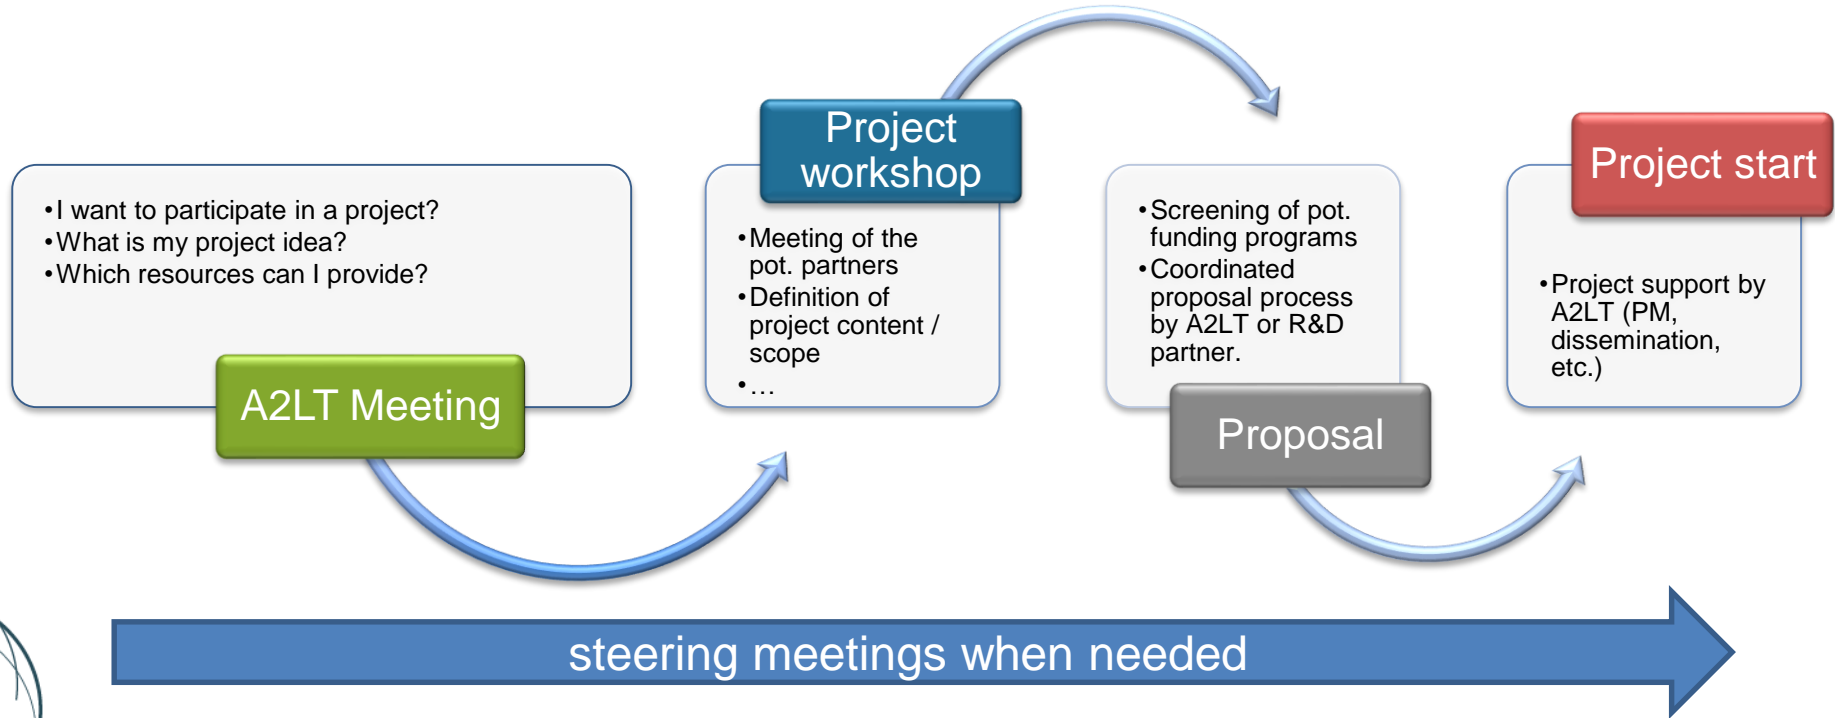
•I want to participate in a project?
•What is my project idea?
•Which resources can I provide?

A2LT Meeting

Project workshop

•Meeting of the pot. partners
•Definition of project content / scope
•…

•Screening of pot. funding programs
•Coordinated proposal process by A2LT or R&D partner.

Proposal

Project start

•Project support by A2LT (PM, dissemination, etc.)

steering meetings when needed